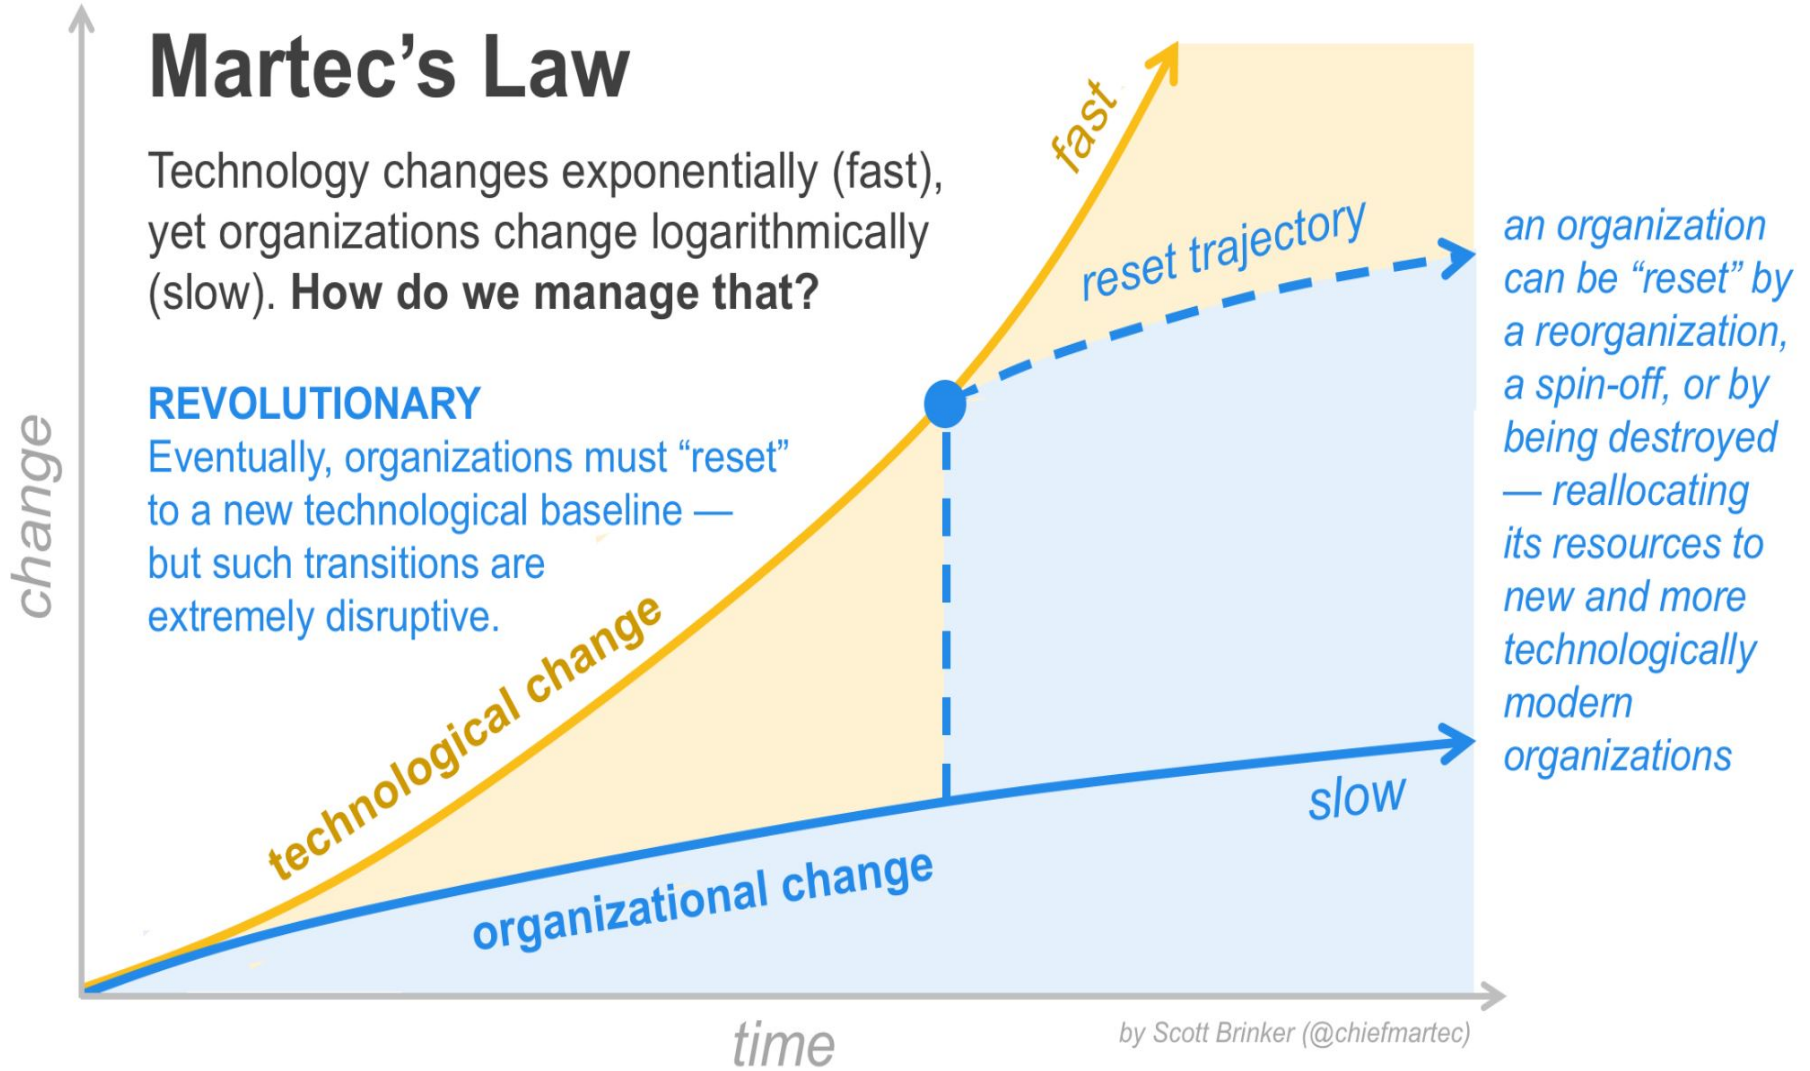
Martec's Law

Technology changes exponentially (fast), yet organizations change logarithmically (slow). **How do we manage that?**

REVOLUTIONARY
Eventually, organizations must "reset" to a new technological baseline — but such transitions are extremely disruptive.

fast

reset trajectory

an organization can be "reset" by a reorganization, a spin-off, or by being destroyed — reallocating its resources to new and more technologically modern organizations

technological change

slow

organizational change

change

time

by Scott Brinker (@chiefmartec)